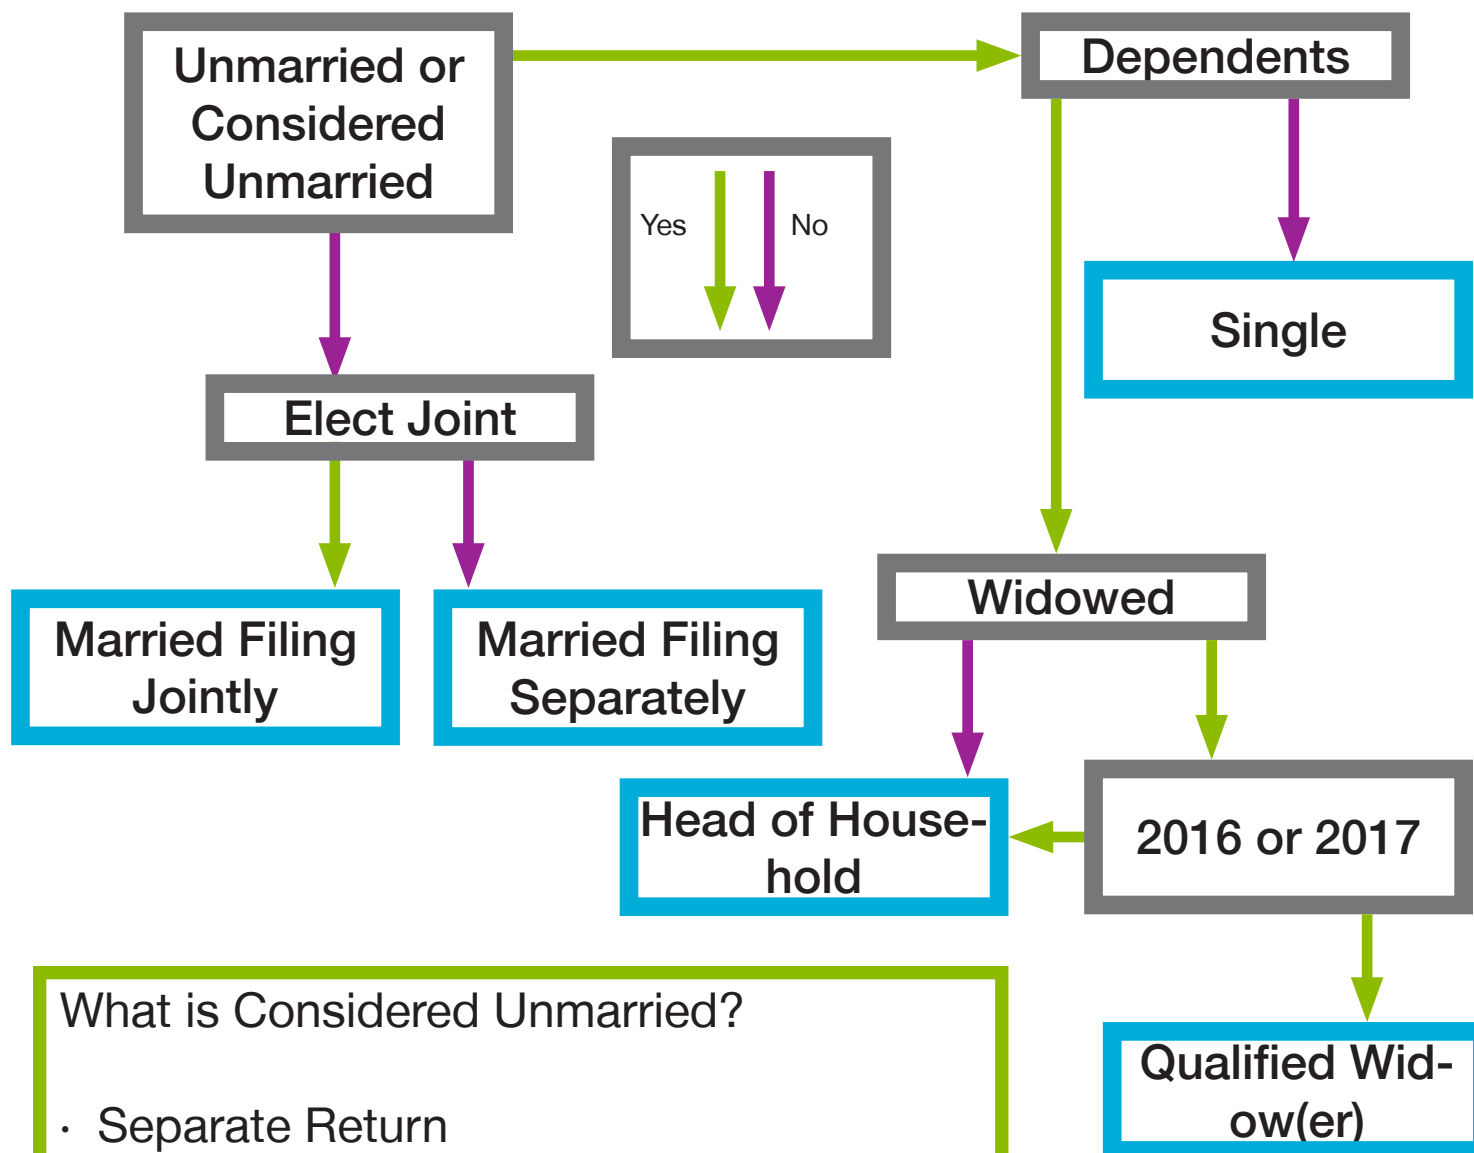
Unmarried or Considered Unmarried

Dependents

Yes

No

Single

Elect Joint

Widowed

Married Filing Jointly

Married Filing Separately

Head of Household

2016 or 2017

What is Considered Unmarried?

· Separate Return

Qualified Widow(er)